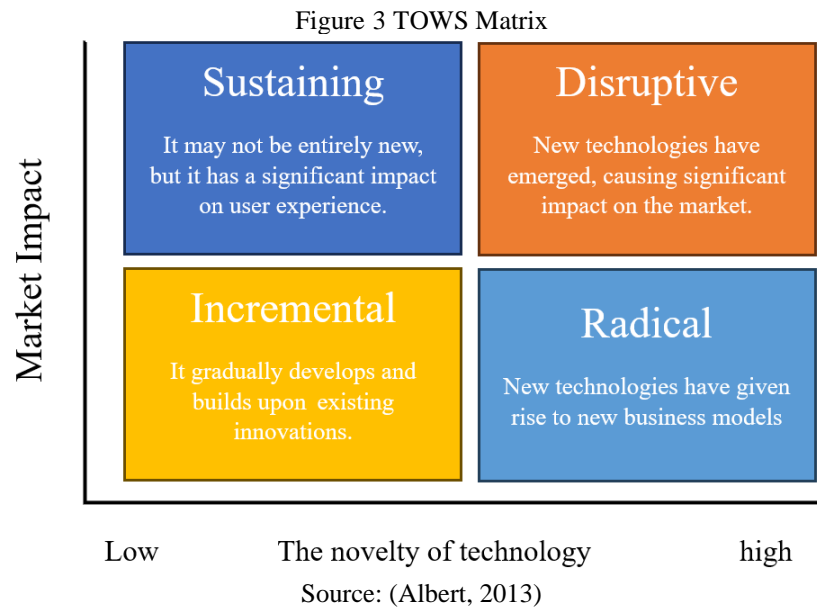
Figure 3 TOWS Matrix

Market Impact

Sustaining

It may not be entirely new, but it has a significant impact on user experience.

Disruptive

New technologies have emerged, causing significant impact on the market.

Incremental

It gradually develops and builds upon existing innovations.

Radical

New technologies have given rise to new business models

Low The novelty of technology high

Source: (Albert, 2013)